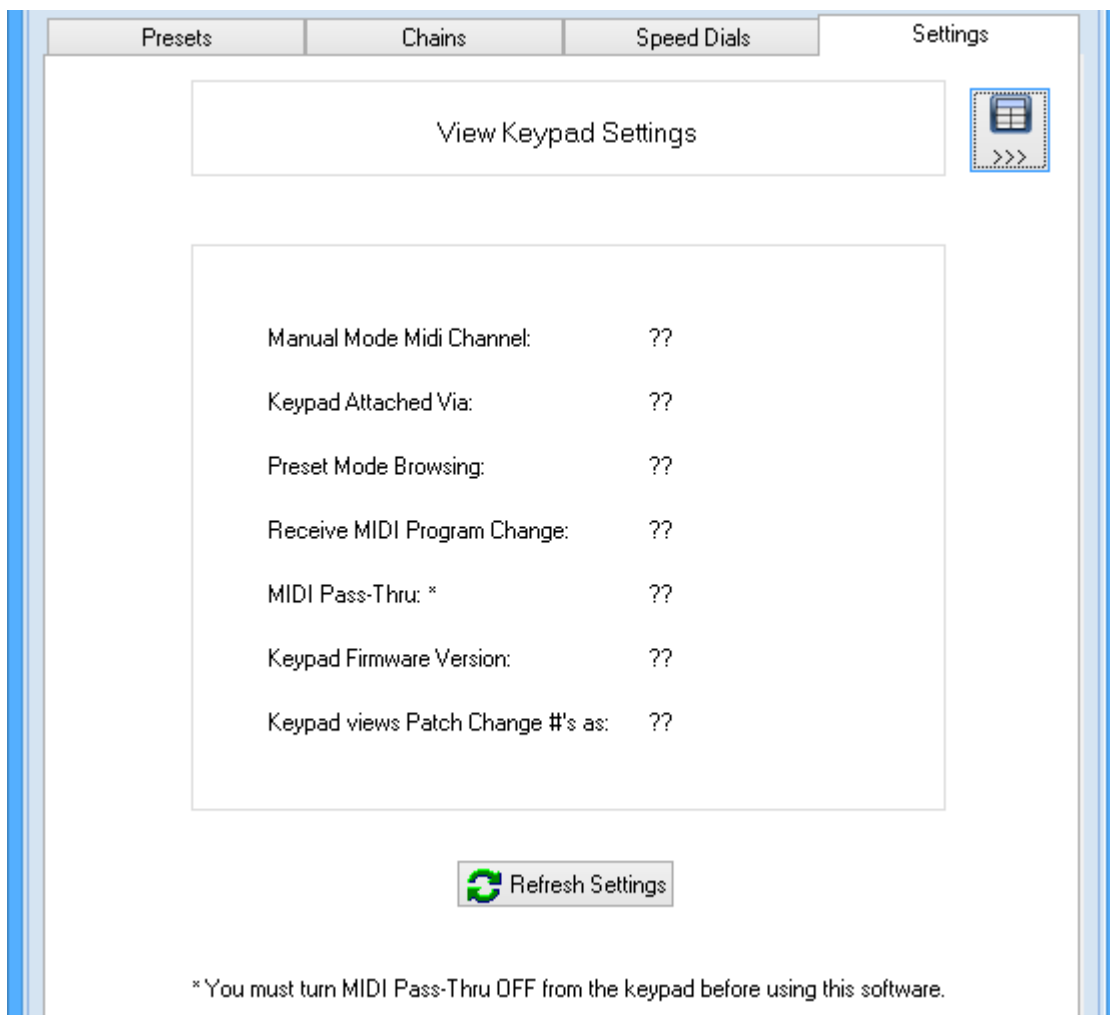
Presets | Chains | Speed Dials | Settings

View Keypad Settings

>>>

| | |
|---|---|
| Manual Mode Midi Channel: | ?? |
| Keypad Attached Via: | ?? |
| Preset Mode Browsing: | ?? |
| Receive MIDI Program Change: | ?? |
| MIDI Pass-Thru: * | ?? |
| Keypad Firmware Version: | ?? |
| Keypad views Patch Change #'s as: | ?? |

Refresh Settings

* You must turn MIDI Pass-Thru OFF from the keypad before using this software.